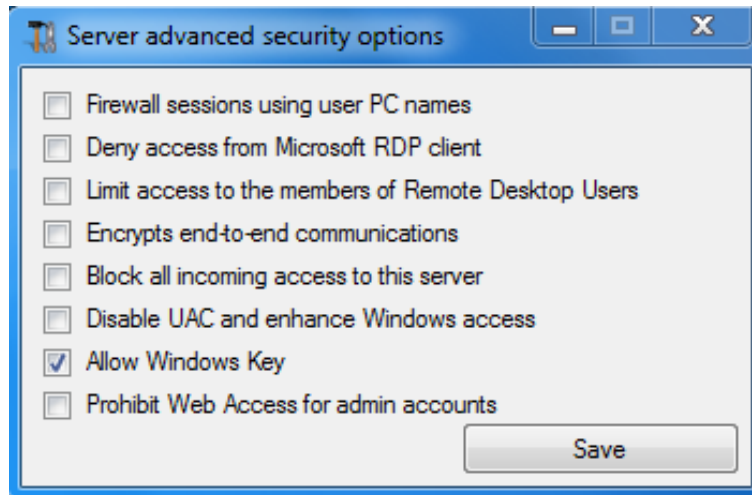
Server advanced security options

Firewall sessions using user PC names
Deny access from Microsoft RDP client
Limit access to the members of Remote Desktop Users
Encrypts end-to-end communications
Block all incoming access to this server
Disable UAC and enhance Windows access
Allow Windows Key
Prohibit Web Access for admin accounts

Save